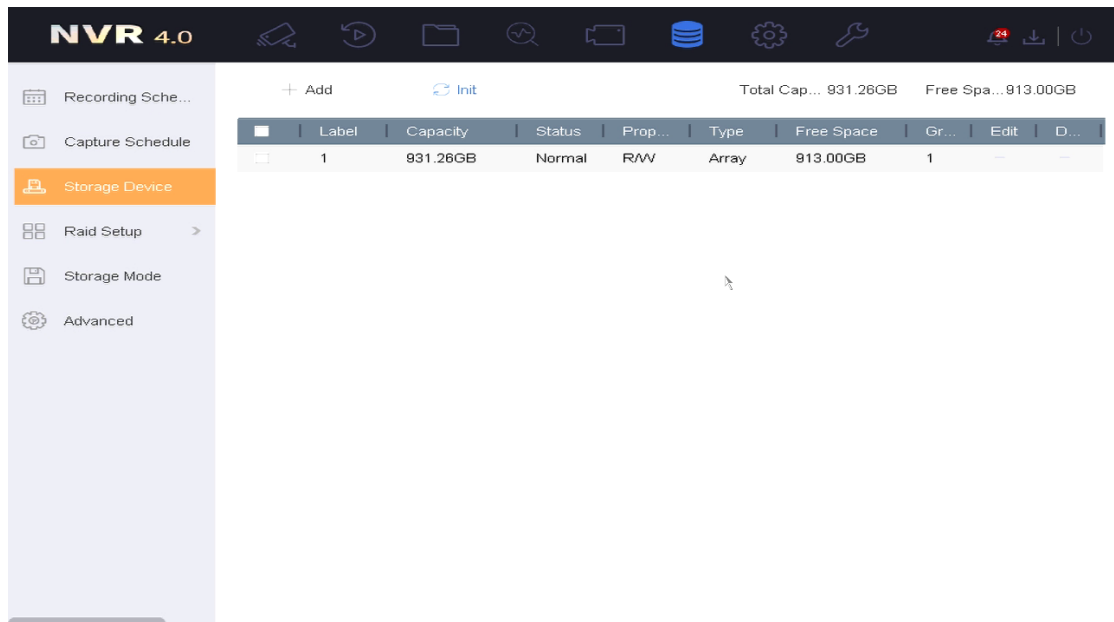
NVR 4.0

24

Recording Sche...
Capture Schedule
Storage Device
Raid Setup >
Storage Mode
Advanced

+ Add
Init
Total Cap... 931.26GB
Free Spa...913.00GB

| | Label | Capacity | Status | Prop... | Type | Free Space | Gr... | Edit | D... |
|---|---|---|---|---|---|---|---|---|---|
| | 1 | 931.26GB | Normal | R/W | Array | 913.00GB | 1 | — | — |